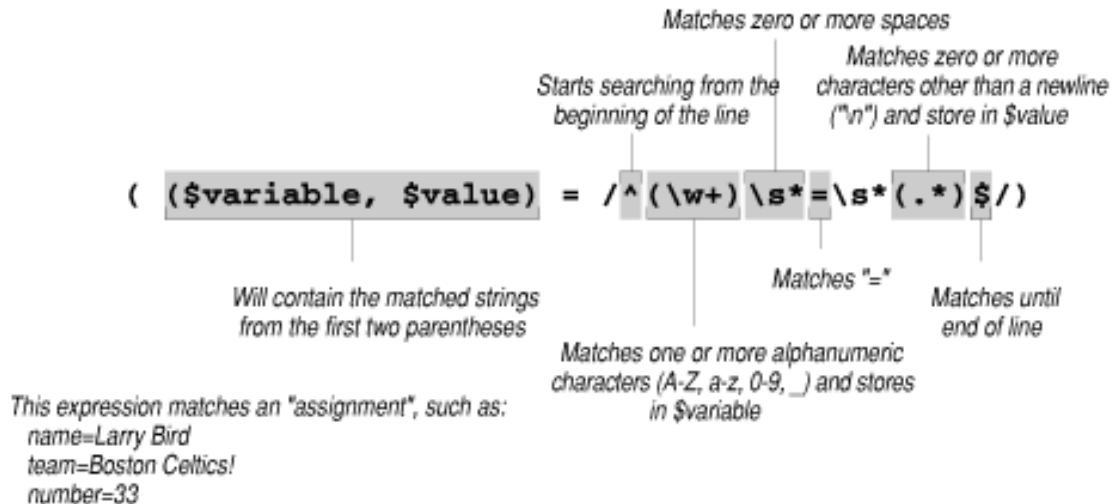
Matches zero or more spaces

Matches zero or more characters other than a newline ("\n") and store in $value

Starts searching from the beginning of the line

( ($variable, $value) = /^(\w+)\s*=\s*(.*)$/)

Will contain the matched strings from the first two parentheses

Matches "="

Matches until end of line

Matches one or more alphanumeric characters (A-Z, a-z, 0-9, _) and stores in $variable

This expression matches an "assignment", such as:
name=Larry Bird
team=Boston Celtics!
number=33